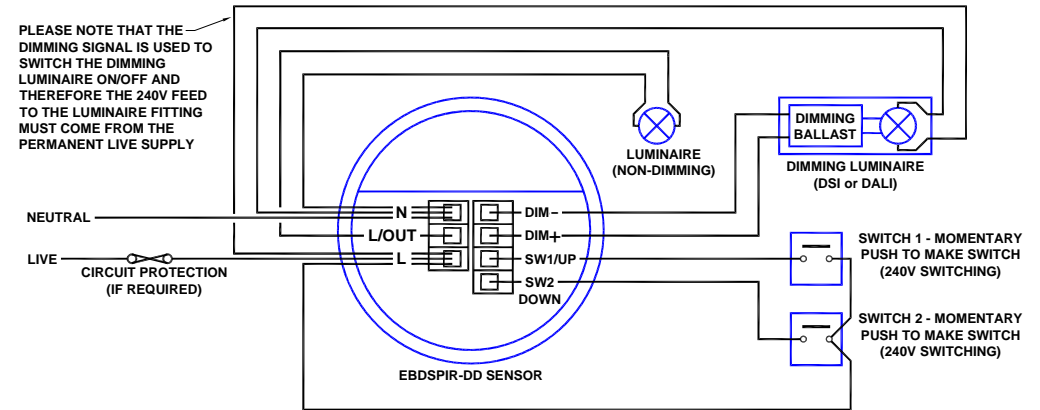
PLEASE NOTE THAT THE DIMMING SIGNAL IS USED TO SWITCH THE DIMMING LUMINAIRE ON/OFF AND THEREFORE THE 240V FEED TO THE LUMINAIRE FITTING MUST COME FROM THE PERMANENT LIVE SUPPLY

LUMINAIRE (NON-DIMMING)

DIMMING BALLAST

DIMMING LUMINAIRE (DSI or DALI)

NEUTRAL

N

L/OUT

LIVE

CIRCUIT PROTECTION (IF REQUIRED)

L

DIM–

DIM+

SW1/UP

SW2 DOWN

SWITCH 1 - MOMENTARY PUSH TO MAKE SWITCH (240V SWITCHING)

SWITCH 2 - MOMENTARY PUSH TO MAKE SWITCH (240V SWITCHING)

EBDSPIR-DD SENSOR